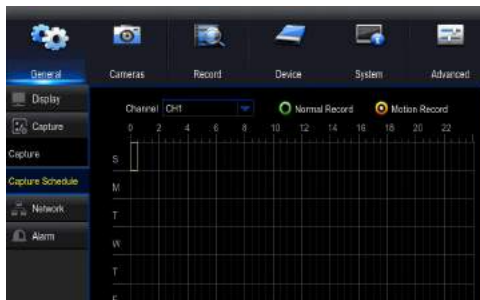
General
Cameras
Record
Device
System
Advanced

Display
Capture
Capture
Capture Schedule
Network
Alarm

Channel CH1
Normal Record
Motion Record

| 0 | 2 | 4 | 6 | 8 | 10 | 12 | 14 | 16 | 18 | 20 | 22 |
|---|---|---|---|---|---|---|---|---|---|---|---|

S
M
T
W
T
F